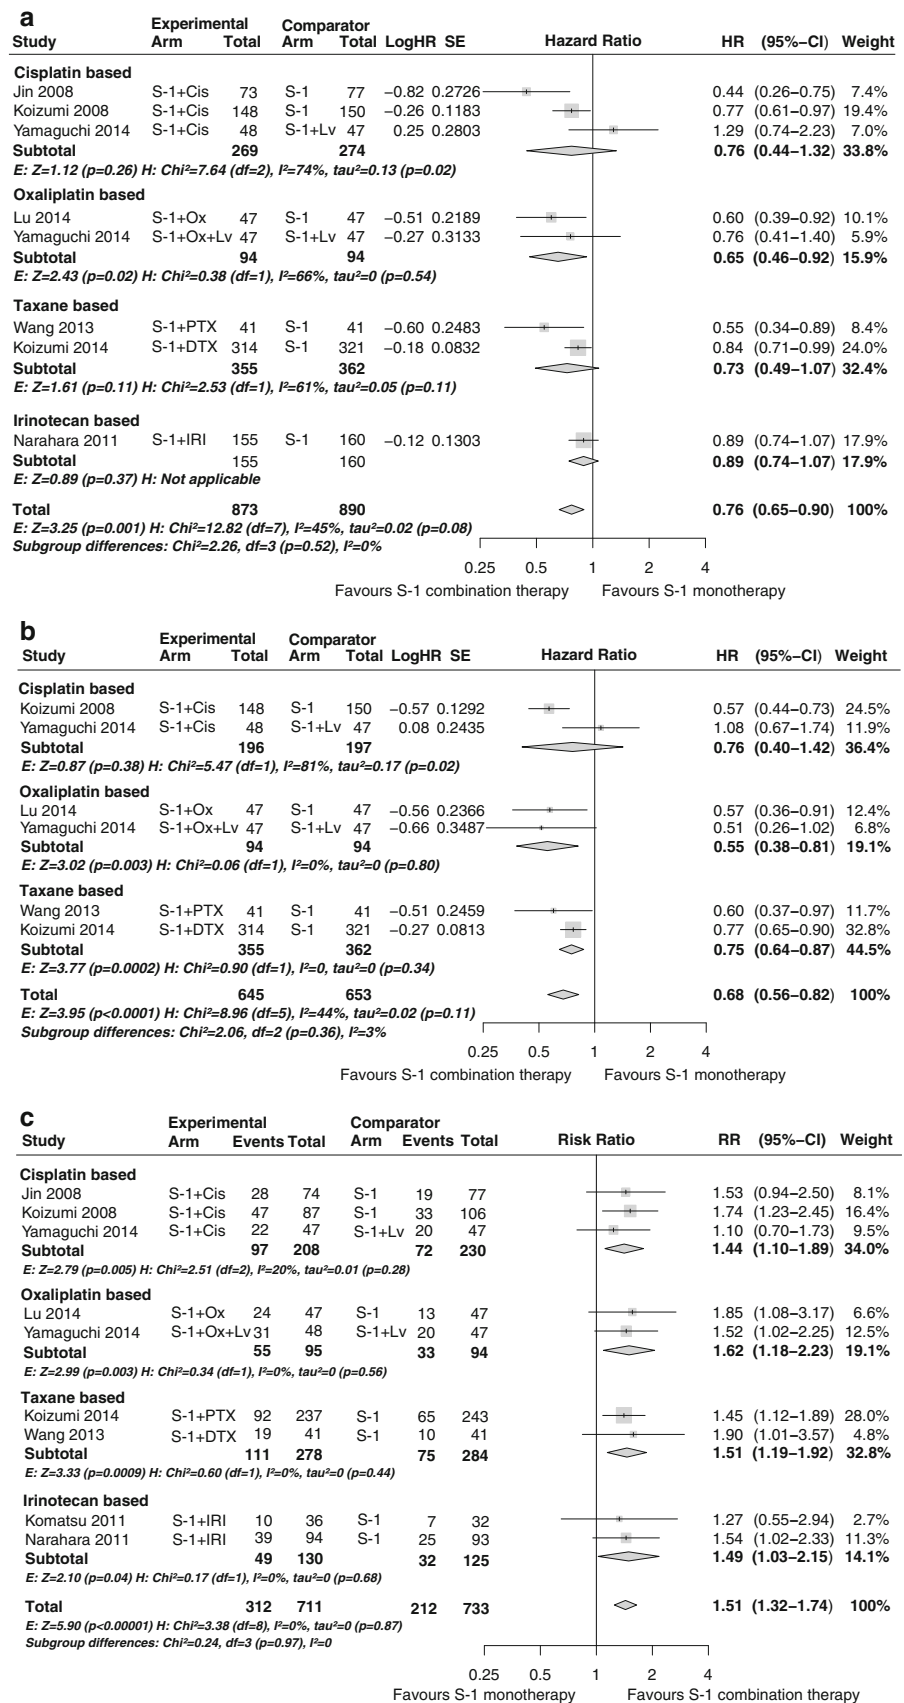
**a**

| Study | Experimental Arm | Total | Comparator Arm | Total | LogHR | SE | Hazard Ratio | HR | (95%–CI) | Weight |
|---|---|---|---|---|---|---|---|---|---|---|
| **Cisplatin based** | | | | | | | | | | |
| Jin 2008 | S-1+Cis | 73 | S-1 | 77 | −0.82 | 0.2726 | | 0.44 | (0.26–0.75) | 7.4% |
| Koizumi 2008 | S-1+Cis | 148 | S-1 | 150 | −0.26 | 0.1183 | | 0.77 | (0.61–0.97) | 19.4% |
| Yamaguchi 2014 | S-1+Cis | 48 | S-1+Lv | 47 | 0.25 | 0.2803 | | 1.29 | (0.74–2.23) | 7.0% |
| **Subtotal** | | **269** | | **274** | | | | **0.76** | **(0.44–1.32)** | **33.8%** |

*E: Z=1.12 (p=0.26) H: Chi²=7.64 (df=2), I²=74%, tau²=0.13 (p=0.02)*

| Study | Experimental Arm | Total | Comparator Arm | Total | LogHR | SE | | HR | (95%–CI) | Weight |
|---|---|---|---|---|---|---|---|---|---|---|
| **Oxaliplatin based** | | | | | | | | | | |
| Lu 2014 | S-1+Ox | 47 | S-1 | 47 | −0.51 | 0.2189 | | 0.60 | (0.39–0.92) | 10.1% |
| Yamaguchi 2014 | S-1+Ox+Lv | 47 | S-1+Lv | 47 | −0.27 | 0.3133 | | 0.76 | (0.41–1.40) | 5.9% |
| **Subtotal** | | **94** | | **94** | | | | **0.65** | **(0.46–0.92)** | **15.9%** |

*E: Z=2.43 (p=0.02) H: Chi²=0.38 (df=1), I²=66%, tau²=0 (p=0.54)*

| Study | Experimental Arm | Total | Comparator Arm | Total | LogHR | SE | | HR | (95%–CI) | Weight |
|---|---|---|---|---|---|---|---|---|---|---|
| **Taxane based** | | | | | | | | | | |
| Wang 2013 | S-1+PTX | 41 | S-1 | 41 | −0.60 | 0.2483 | | 0.55 | (0.34–0.89) | 8.4% |
| Koizumi 2014 | S-1+DTX | 314 | S-1 | 321 | −0.18 | 0.0832 | | 0.84 | (0.71–0.99) | 24.0% |
| **Subtotal** | | **355** | | **362** | | | | **0.73** | **(0.49–1.07)** | **32.4%** |

*E: Z=1.61 (p=0.11) H: Chi²=2.53 (df=1), I²=61%, tau²=0.05 (p=0.11)*

| Study | Experimental Arm | Total | Comparator Arm | Total | LogHR | SE | | HR | (95%–CI) | Weight |
|---|---|---|---|---|---|---|---|---|---|---|
| **Irinotecan based** | | | | | | | | | | |
| Narahara 2011 | S-1+IRI | 155 | S-1 | 160 | −0.12 | 0.1303 | | 0.89 | (0.74–1.07) | 17.9% |
| **Subtotal** | | **155** | | **160** | | | | **0.89** | **(0.74–1.07)** | **17.9%** |

*E: Z=0.89 (p=0.37) H: Not applicable*

**Total** **873** **890** **0.76 (0.65–0.90) 100%**
*E: Z=3.25 (p=0.001) H: Chi²=12.82 (df=7), I²=45%, tau²=0.02 (p=0.08)*
*Subgroup differences: Chi²=2.26, df=3 (p=0.52), I²=0%*

0.25 0.5 1 2 4
Favours S-1 combination therapy Favours S-1 monotherapy

**b**

| Study | Experimental Arm | Total | Comparator Arm | Total | LogHR | SE | Hazard Ratio | HR | (95%–CI) | Weight |
|---|---|---|---|---|---|---|---|---|---|---|
| **Cisplatin based** | | | | | | | | | | |
| Koizumi 2008 | S-1+Cis | 148 | S-1 | 150 | −0.57 | 0.1292 | | 0.57 | (0.44–0.73) | 24.5% |
| Yamaguchi 2014 | S-1+Cis | 48 | S-1+Lv | 47 | 0.08 | 0.2435 | | 1.08 | (0.67–1.74) | 11.9% |
| **Subtotal** | | **196** | | **197** | | | | **0.76** | **(0.40–1.42)** | **36.4%** |

*E: Z=0.87 (p=0.38) H: Chi²=5.47 (df=1), I²=81%, tau²=0.17 (p=0.02)*

| Study | Experimental Arm | Total | Comparator Arm | Total | LogHR | SE | | HR | (95%–CI) | Weight |
|---|---|---|---|---|---|---|---|---|---|---|
| **Oxaliplatin based** | | | | | | | | | | |
| Lu 2014 | S-1+Ox | 47 | S-1 | 47 | −0.56 | 0.2366 | | 0.57 | (0.36–0.91) | 12.4% |
| Yamaguchi 2014 | S-1+Ox+Lv | 47 | S-1+Lv | 47 | −0.66 | 0.3487 | | 0.51 | (0.26–1.02) | 6.8% |
| **Subtotal** | | **94** | | **94** | | | | **0.55** | **(0.38–0.81)** | **19.1%** |

*E: Z=3.02 (p=0.003) H: Chi²=0.06 (df=1), I²=0%, tau²=0 (p=0.80)*

| Study | Experimental Arm | Total | Comparator Arm | Total | LogHR | SE | | HR | (95%–CI) | Weight |
|---|---|---|---|---|---|---|---|---|---|---|
| **Taxane based** | | | | | | | | | | |
| Wang 2013 | S-1+PTX | 41 | S-1 | 41 | −0.51 | 0.2459 | | 0.60 | (0.37–0.97) | 11.7% |
| Koizumi 2014 | S-1+DTX | 314 | S-1 | 321 | −0.27 | 0.0813 | | 0.77 | (0.65–0.90) | 32.8% |
| **Subtotal** | | **355** | | **362** | | | | **0.75** | **(0.64–0.87)** | **44.5%** |

*E: Z=3.77 (p=0.0002) H: Chi²=0.90 (df=1), I²=0, tau²=0 (p=0.34)*

**Total** **645** **653** **0.68 (0.56–0.82) 100%**
*E: Z=3.95 (p<0.0001) H: Chi²=8.96 (df=5), I²=44%, tau²=0.02 (p=0.11)*
*Subgroup differences: Chi²=2.06, df=2 (p=0.36), I²=3%*

0.25 0.5 1 2 4
Favours S-1 combination therapy Favours S-1 monotherapy

**c**

| Study | Experimental Arm | Events | Total | Comparator Arm | Events | Total | Risk Ratio | RR | (95%–CI) | Weight |
|---|---|---|---|---|---|---|---|---|---|---|
| **Cisplatin based** | | | | | | | | | | |
| Jin 2008 | S-1+Cis | 28 | 74 | S-1 | 19 | 77 | | 1.53 | (0.94–2.50) | 8.1% |
| Koizumi 2008 | S-1+Cis | 47 | 87 | S-1 | 33 | 106 | | 1.74 | (1.23–2.45) | 16.4% |
| Yamaguchi 2014 | S-1+Cis | 22 | 47 | S-1+Lv | 20 | 47 | | 1.10 | (0.70–1.73) | 9.5% |
| **Subtotal** | | **97** | **208** | | **72** | **230** | | **1.44** | **(1.10–1.89)** | **34.0%** |

*E: Z=2.79 (p=0.005) H: Chi²=2.51 (df=2), I²=20%, tau²=0.01 (p=0.28)*

| Study | Experimental Arm | Events | Total | Comparator Arm | Events | Total | | RR | (95%–CI) | Weight |
|---|---|---|---|---|---|---|---|---|---|---|
| **Oxaliplatin based** | | | | | | | | | | |
| Lu 2014 | S-1+Ox | 24 | 47 | S-1 | 13 | 47 | | 1.85 | (1.08–3.17) | 6.6% |
| Yamaguchi 2014 | S-1+Ox+Lv | 31 | 48 | S-1+Lv | 20 | 47 | | 1.52 | (1.02–2.25) | 12.5% |
| **Subtotal** | | **55** | **95** | | **33** | **94** | | **1.62** | **(1.18–2.23)** | **19.1%** |

*E: Z=2.99 (p=0.003) H: Chi²=0.34 (df=1), I²=0%, tau²=0 (p=0.56)*

| Study | Experimental Arm | Events | Total | Comparator Arm | Events | Total | | RR | (95%–CI) | Weight |
|---|---|---|---|---|---|---|---|---|---|---|
| **Taxane based** | | | | | | | | | | |
| Koizumi 2014 | S-1+PTX | 92 | 237 | S-1 | 65 | 243 | | 1.45 | (1.12–1.89) | 28.0% |
| Wang 2013 | S-1+DTX | 19 | 41 | S-1 | 10 | 41 | | 1.90 | (1.01–3.57) | 4.8% |
| **Subtotal** | | **111** | **278** | | **75** | **284** | | **1.51** | **(1.19–1.92)** | **32.8%** |

*E: Z=3.33 (p=0.0009) H: Chi²=0.60 (df=1), I²=0%, tau²=0 (p=0.44)*

| Study | Experimental Arm | Events | Total | Comparator Arm | Events | Total | | RR | (95%–CI) | Weight |
|---|---|---|---|---|---|---|---|---|---|---|
| **Irinotecan based** | | | | | | | | | | |
| Komatsu 2011 | S-1+IRI | 10 | 36 | S-1 | 7 | 32 | | 1.27 | (0.55–2.94) | 2.7% |
| Narahara 2011 | S-1+IRI | 39 | 94 | S-1 | 25 | 93 | | 1.54 | (1.02–2.33) | 11.3% |
| **Subtotal** | | **49** | **130** | | **32** | **125** | | **1.49** | **(1.03–2.15)** | **14.1%** |

*E: Z=2.10 (p=0.04) H: Chi²=0.17 (df=1), I²=0%, tau²=0 (p=0.68)*

**Total** **312** **711** **212** **733** **1.51 (1.32–1.74) 100%**
*E: Z=5.90 (p<0.00001) H: Chi²=3.38 (df=8), I²=0%, tau²=0 (p=0.87)*
*Subgroup differences: Chi²=0.24, df=3 (p=0.97), I²=0*

0.25 0.5 1 2 4
Favours S-1 monotherapy Favours S-1 combination therapy